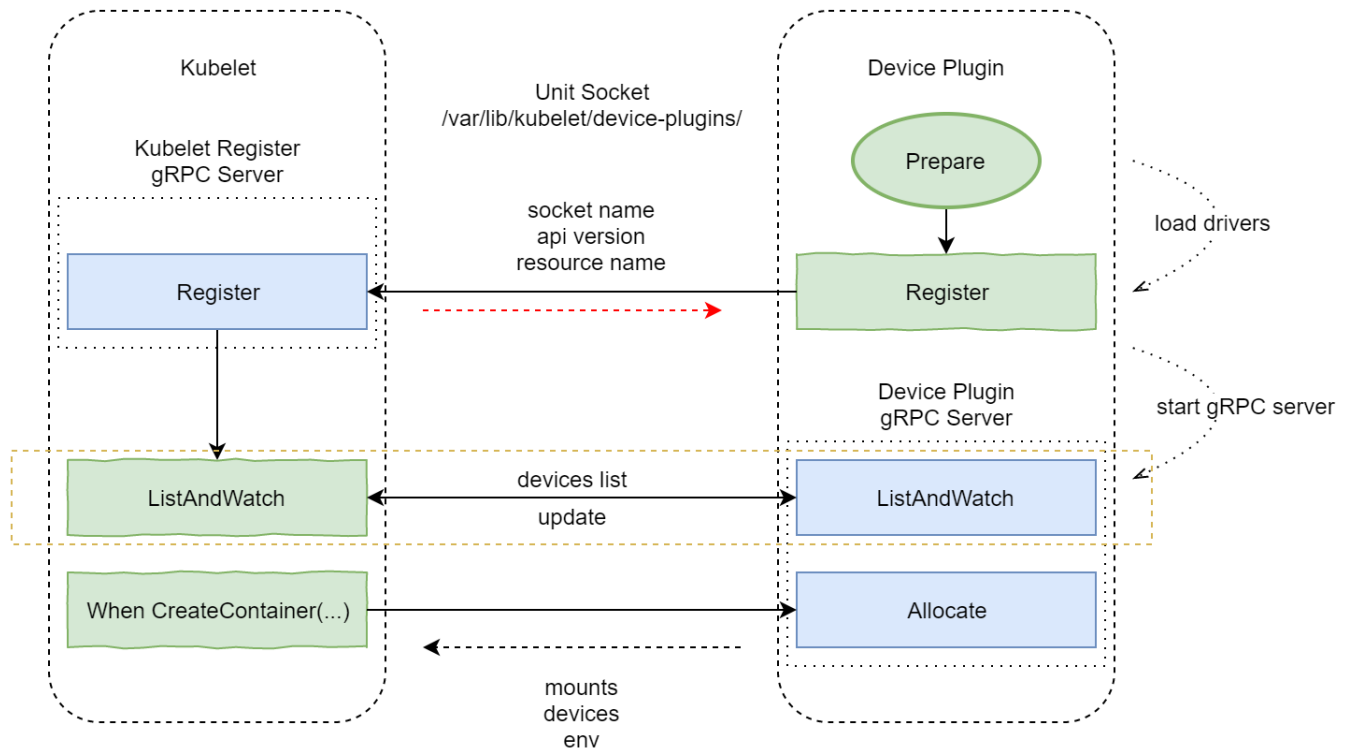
Kubelet

Unit Socket
/var/lib/kubelet/device-plugins/

Device Plugin

Kubelet Register
gRPC Server

Prepare

load drivers

socket name
api version
resource name

Register

Register

Device Plugin
gRPC Server

start gRPC server

ListAndWatch

devices list

update

ListAndWatch

When CreateContainer(...)

Allocate

mounts
devices
env